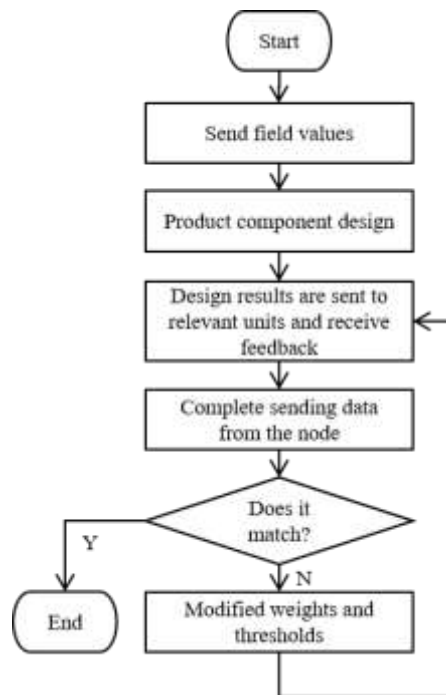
Start

Send field values

Product component design

Design results are sent to relevant units and receive feedback

Complete sending data from the node

Does it match?

Y

N

End

Modified weights and thresholds